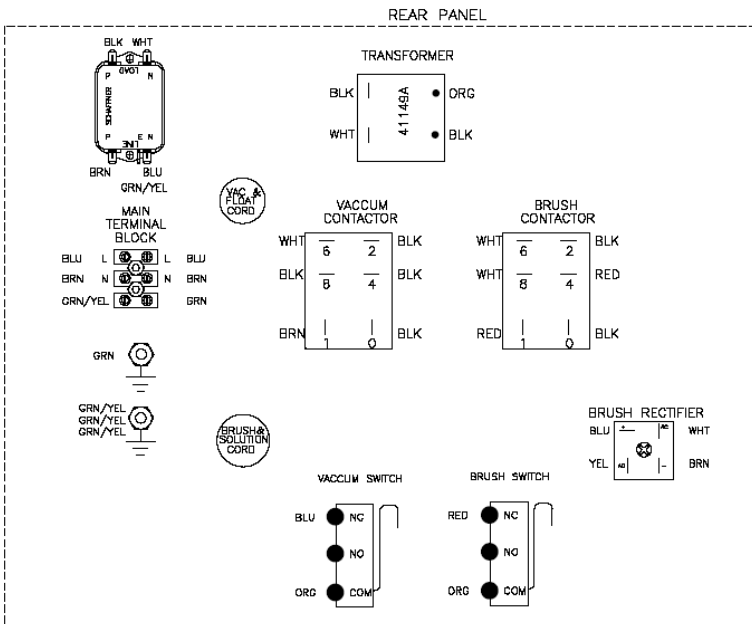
REAR PANEL

BLK WHT
LOAD
P N
SCHAFFNER
P E N
LINE
BRN BLU
GRN/YEL

TRANSFORMER
BLK ORG
WHT BLK
41149A

VAC & FLOAT CORD

MAIN TERMINAL BLOCK
BLU L L BLU
BRN N N BRN
GRN/YEL GRN

VACCUM CONTACTOR
WHT 6 2 BLK
BLK 8 4 BLK
BRN 1 0 BLK

BRUSH CONTACTOR
WHT 6 2 BLK
WHT 8 4 RED
RED 1 0 BLK

GRN

GRN/YEL
GRN/YEL
GRN/YEL

BRUSH& SOLUTION CORD

BRUSH RECTIFIER
BLU + AC WHT
YEL AC – BRN

VACCUM SWITCH
BLU NC
NO
ORG COM

BRUSH SWITCH
RED NC
NO
ORG COM